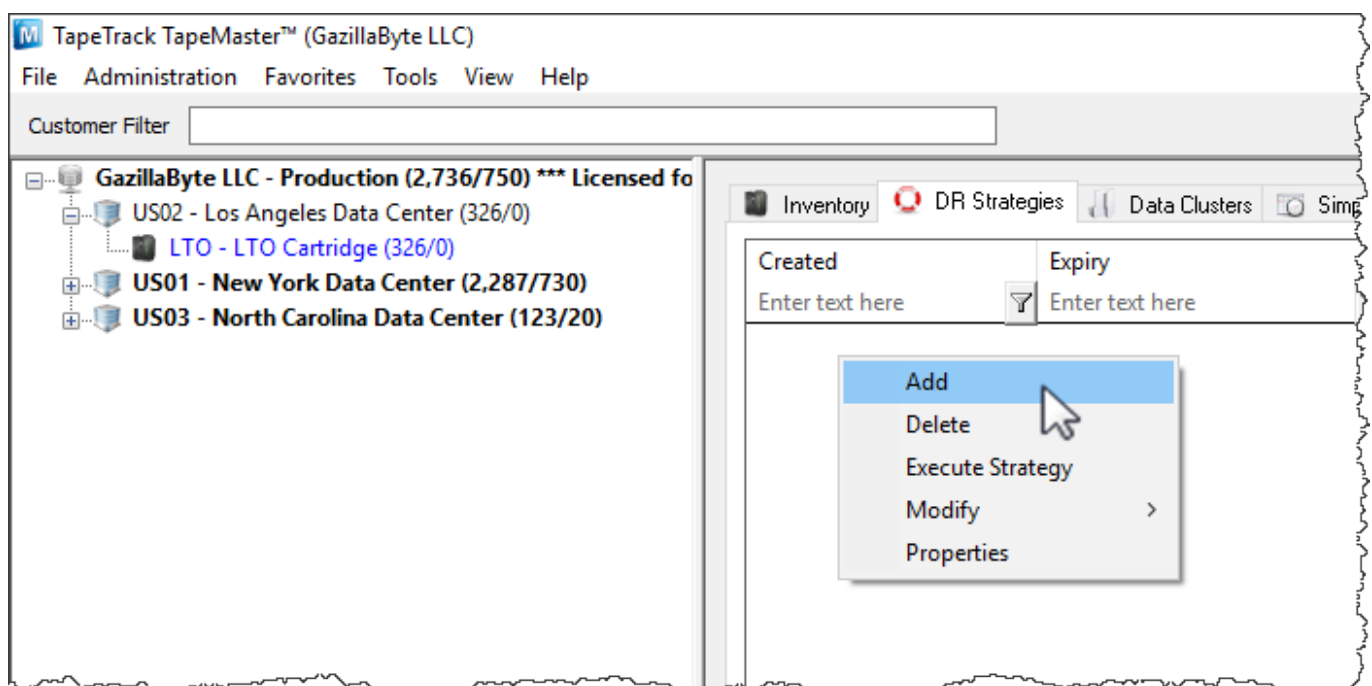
TapeTrack TapeMaster™ (GazillaByte LLC)

File Administration Favorites Tools View Help

Customer Filter

GazillaByte LLC - Production (2,736/750) *** Licensed fo
US02 - Los Angeles Data Center (326/0)
LTO - LTO Cartridge (326/0)
US01 - New York Data Center (2,287/730)
US03 - North Carolina Data Center (123/20)

Inventory DR Strategies Data Clusters Simp

| Created | Expiry |
|---|---|
| Enter text here | Enter text here |

Add
Delete
Execute Strategy
Modify >
Properties